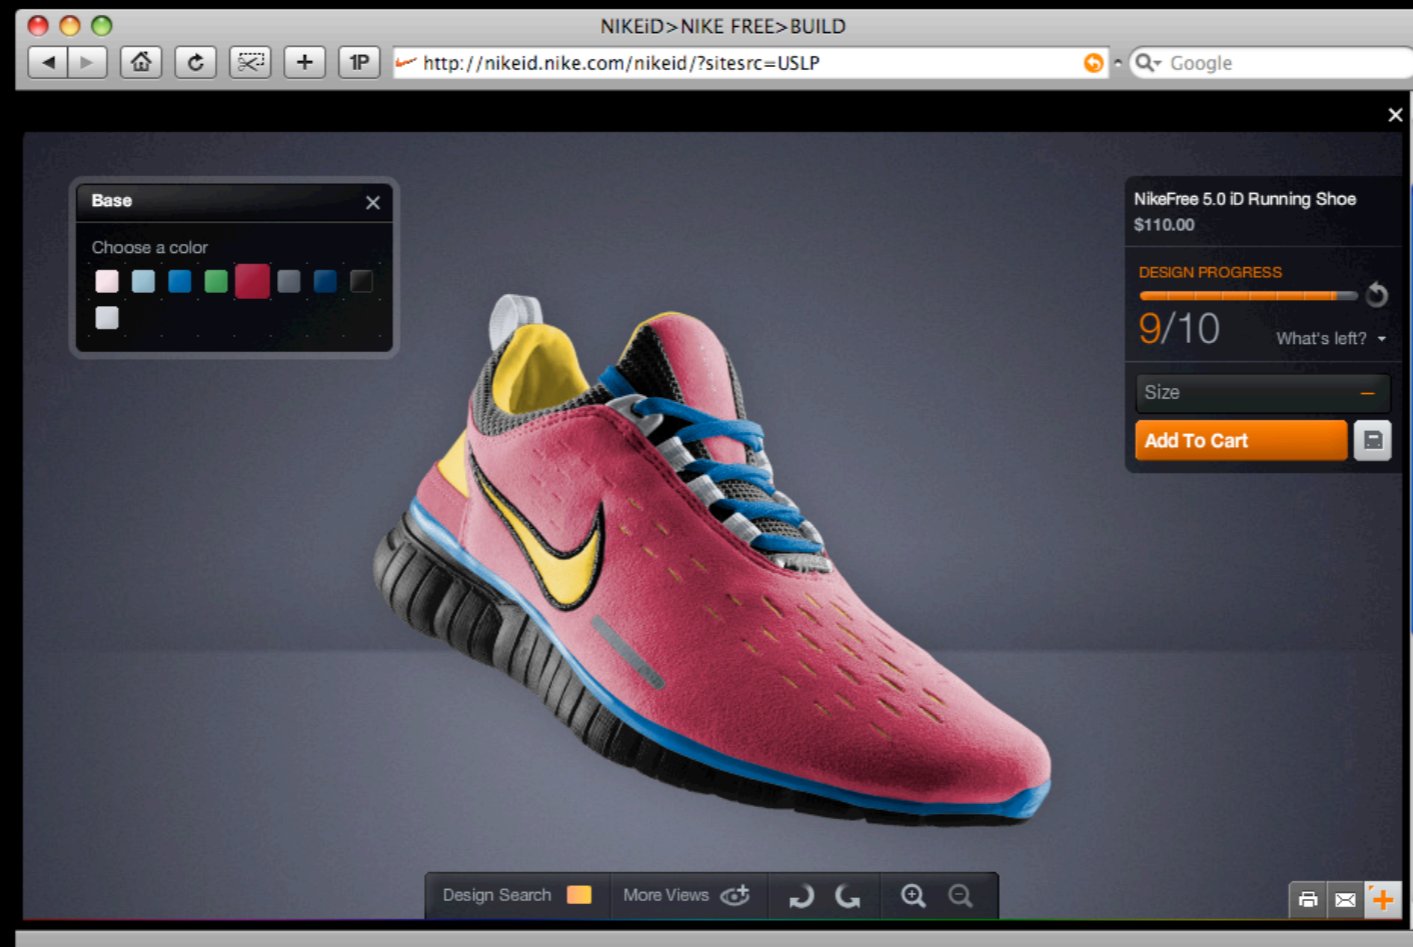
NIKEiD>NIKE FREE>BUILD

1P

http://nikeid.nike.com/nikeid/?sitesrc=USLP

Google

Base

Choose a color

NikeFree 5.0 iD Running Shoe
$110.00

DESIGN PROGRESS

9/10

What's left?

Size

Add To Cart

Design Search

More Views